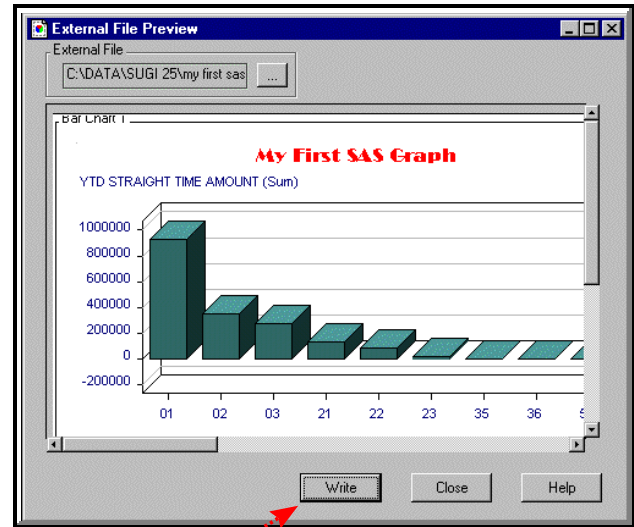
External File Preview

External File

C:\DATA\SUGI 25\my first sas

...

Bar Chart 1

My First SAS Graph

YTD STRAIGHT TIME AMOUNT (Sum)

1000000
800000
600000
400000
200000
0
-200000

01 02 03 21 22 23 35 36 5

Write Close Help